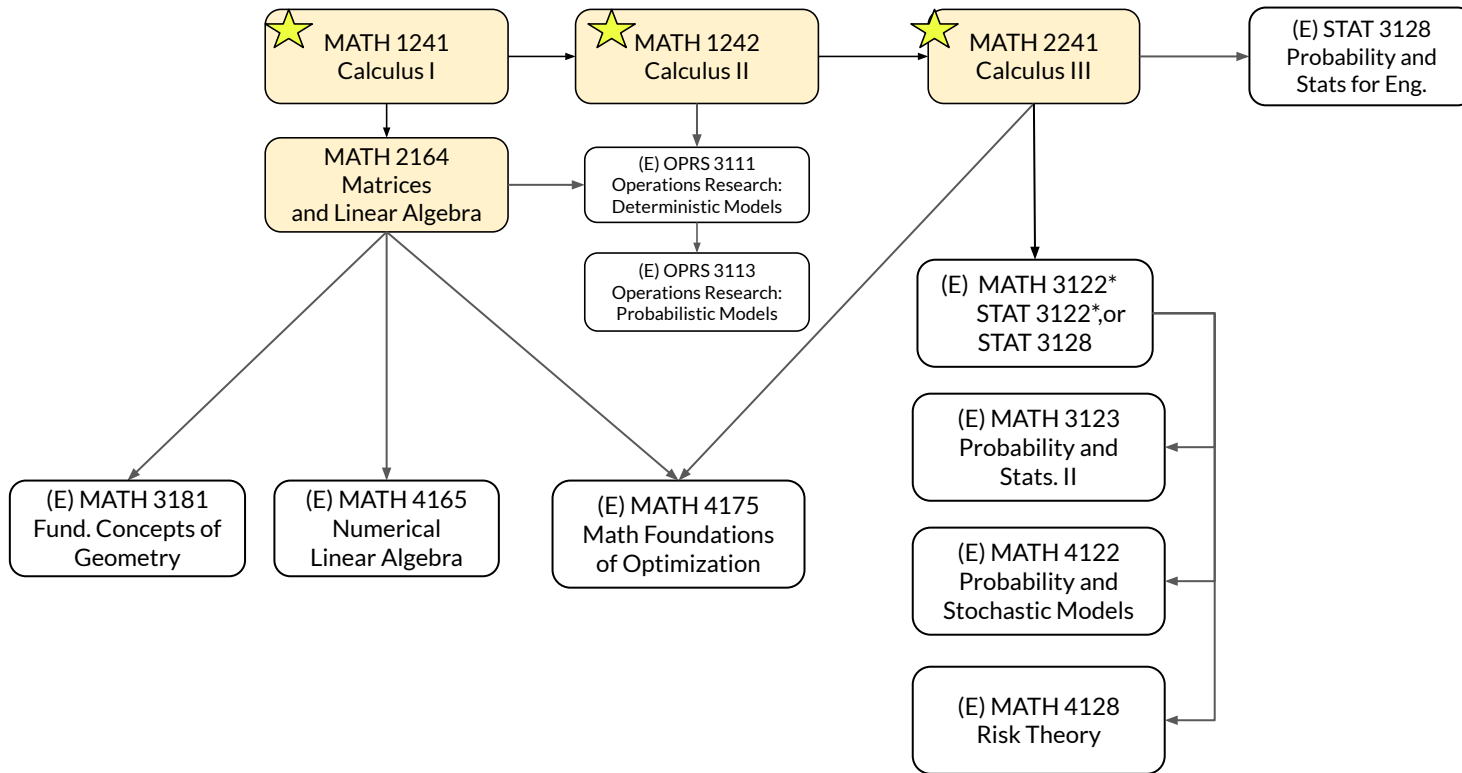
MATH 1241
Calculus I

MATH 1242
Calculus II

MATH 2241
Calculus III

(E) STAT 3128
Probability and
Stats for Eng.

MATH 2164
Matrices
and Linear Algebra

(E) OPRS 3111
Operations Research:
Deterministic Models

(E) OPRS 3113
Operations Research:
Probabilistic Models

(E) MATH 3122*
STAT 3122*,or
STAT 3128

(E) MATH 3123
Probability and
Stats. II

(E) MATH 4122
Probability and
Stochastic Models

(E) MATH 4128
Risk Theory

(E) MATH 3181
Fund. Concepts of
Geometry

(E) MATH 4165
Numerical
Linear Algebra

(E) MATH 4175
Math Foundations
of Optimization